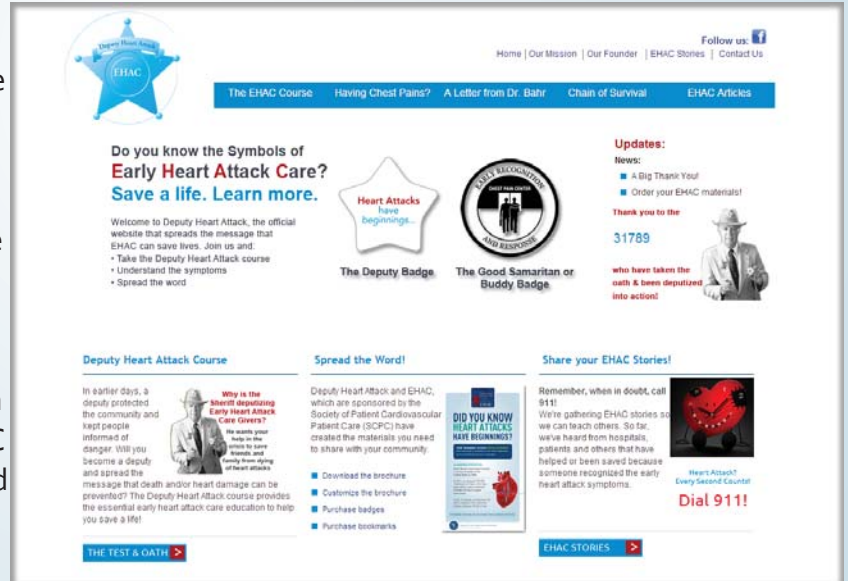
Deputy Heart Attack
EHAC

Follow us:

Home | Our Mission | Our Founder | EHAC Stories | Contact Us

The EHAC Course | Having Chest Pains? | A Letter from Dr. Bahr | Chain of Survival | EHAC Articles

Do you know the Symbols of Early Heart Attack Care?
Save a life. Learn more.

Welcome to Deputy Heart Attack, the official website that spreads the message that EHAC can save lives. Join us and:
• Take the Deputy Heart Attack course
• Understand the symptoms
• Spread the word

Heart Attacks have beginnings...
The Deputy Badge

EARLY RECOGNITION
CHEST PAIN CENTER
AND RESPONSE
The Good Samaritan or Buddy Badge

Updates:
News:
▪ A Big Thank You!
▪ Order your EHAC materials!

Thank you to the
31789
who have taken the oath & been deputized into action!

Deputy Heart Attack Course

In earlier days, a deputy protected the community and kept people informed of danger. Will you become a deputy and spread the message that death and/or heart damage can be prevented? The Deputy Heart Attack course provides the essential early heart attack care education to help you save a life!

Why is the Sheriff deputizing Early Heart Attack Care Givers?
He wants your help in the crisis to save friends and family from dying of heart attacks

THE TEST & OATH

Spread the Word!

Deputy Heart Attack and EHAC, which are sponsored by the Society of Patient Cardiovascular Patient Care (SCPC) have created the materials you need to share with your community.

▪ Download the brochure
▪ Customize the brochure
▪ Purchase badges
▪ Purchase bookmarks

DID YOU KNOW HEART ATTACKS HAVE BEGINNINGS?

Share your EHAC Stories!

Remember, when in doubt, call 911!
We're gathering EHAC stories so we can teach others. So far, we've heard from hospitals, patients and others that have helped or been saved because someone recognized the early heart attack symptoms.

Heart Attack? Every Second Counts!
Dial 911!

EHAC STORIES